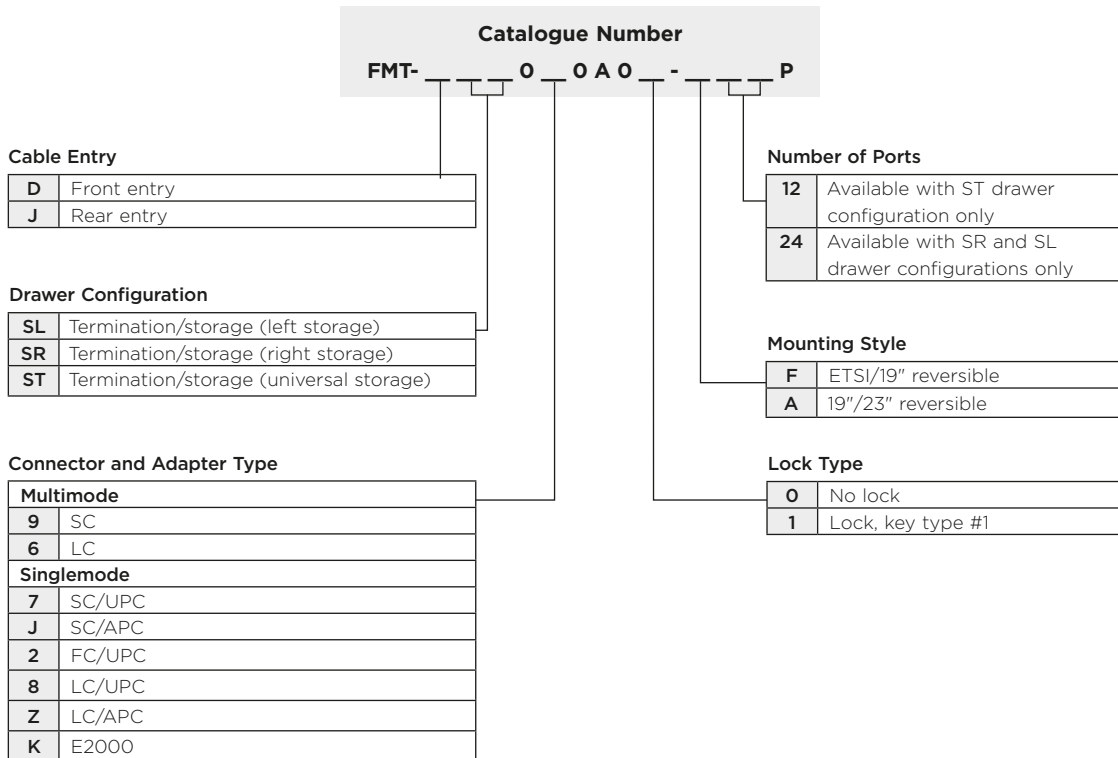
Catalogue Number

FMT- __ __ __ 0 __ 0 A 0 __ - __ __ __ P

Cable Entry

| D | Front entry |
|---|---|
| J | Rear entry |

Drawer Configuration

| SL | Termination/storage (left storage) |
|---|---|
| SR | Termination/storage (right storage) |
| ST | Termination/storage (universal storage) |

Connector and Adapter Type

| Multimode | |
|---|---|
| 9 | SC |
| 6 | LC |
| Singlemode | |
| 7 | SC/UPC |
| J | SC/APC |
| 2 | FC/UPC |
| 8 | LC/UPC |
| Z | LC/APC |
| K | E2000 |

Number of Ports

| 12 | Available with ST drawer configuration only |
|---|---|
| 24 | Available with SR and SL drawer configurations only |

Mounting Style

| F | ETSI/19" reversible |
|---|---|
| A | 19"/23" reversible |

Lock Type

| 0 | No lock |
|---|---|
| 1 | Lock, key type #1 |